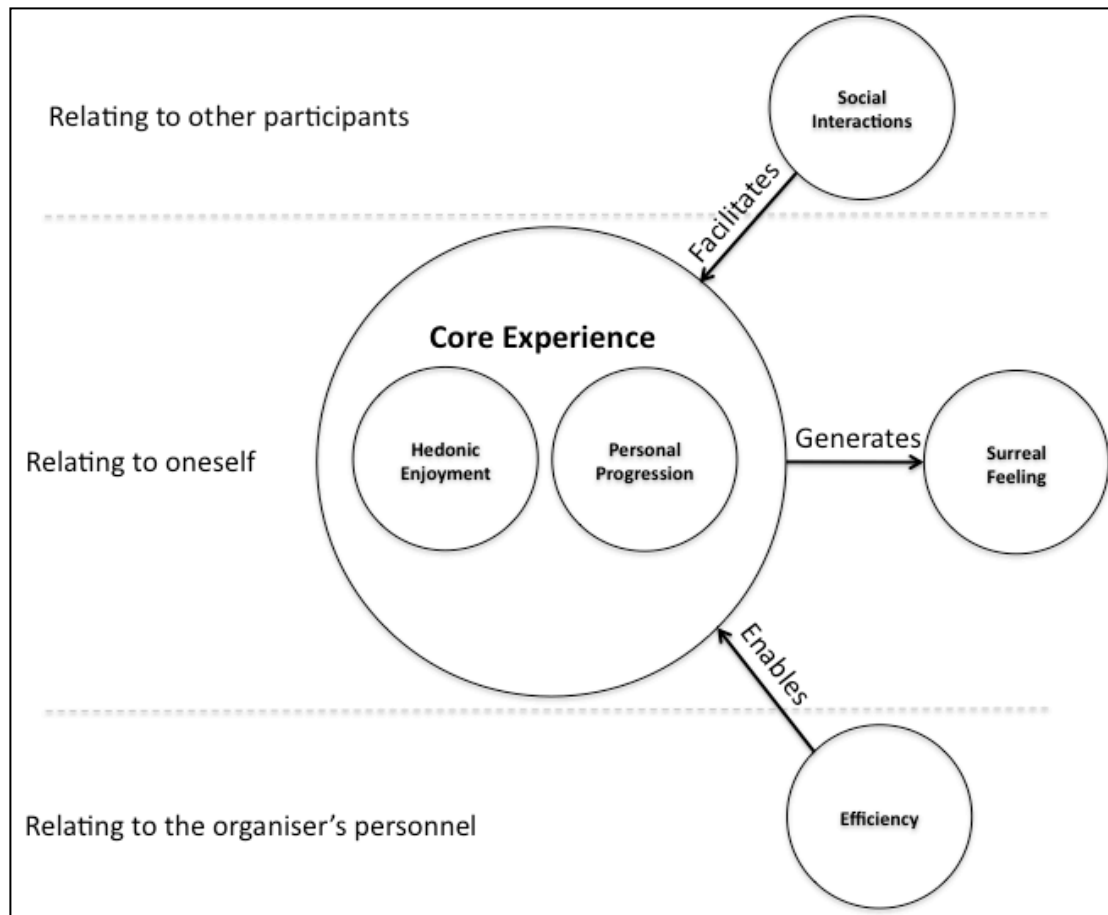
Relating to other participants

Social Interactions

Facilitates

Core Experience

Hedonic Enjoyment

Personal Progression

Generates

Surreal Feeling

Relating to oneself

Enables

Relating to the organiser's personnel

Efficiency